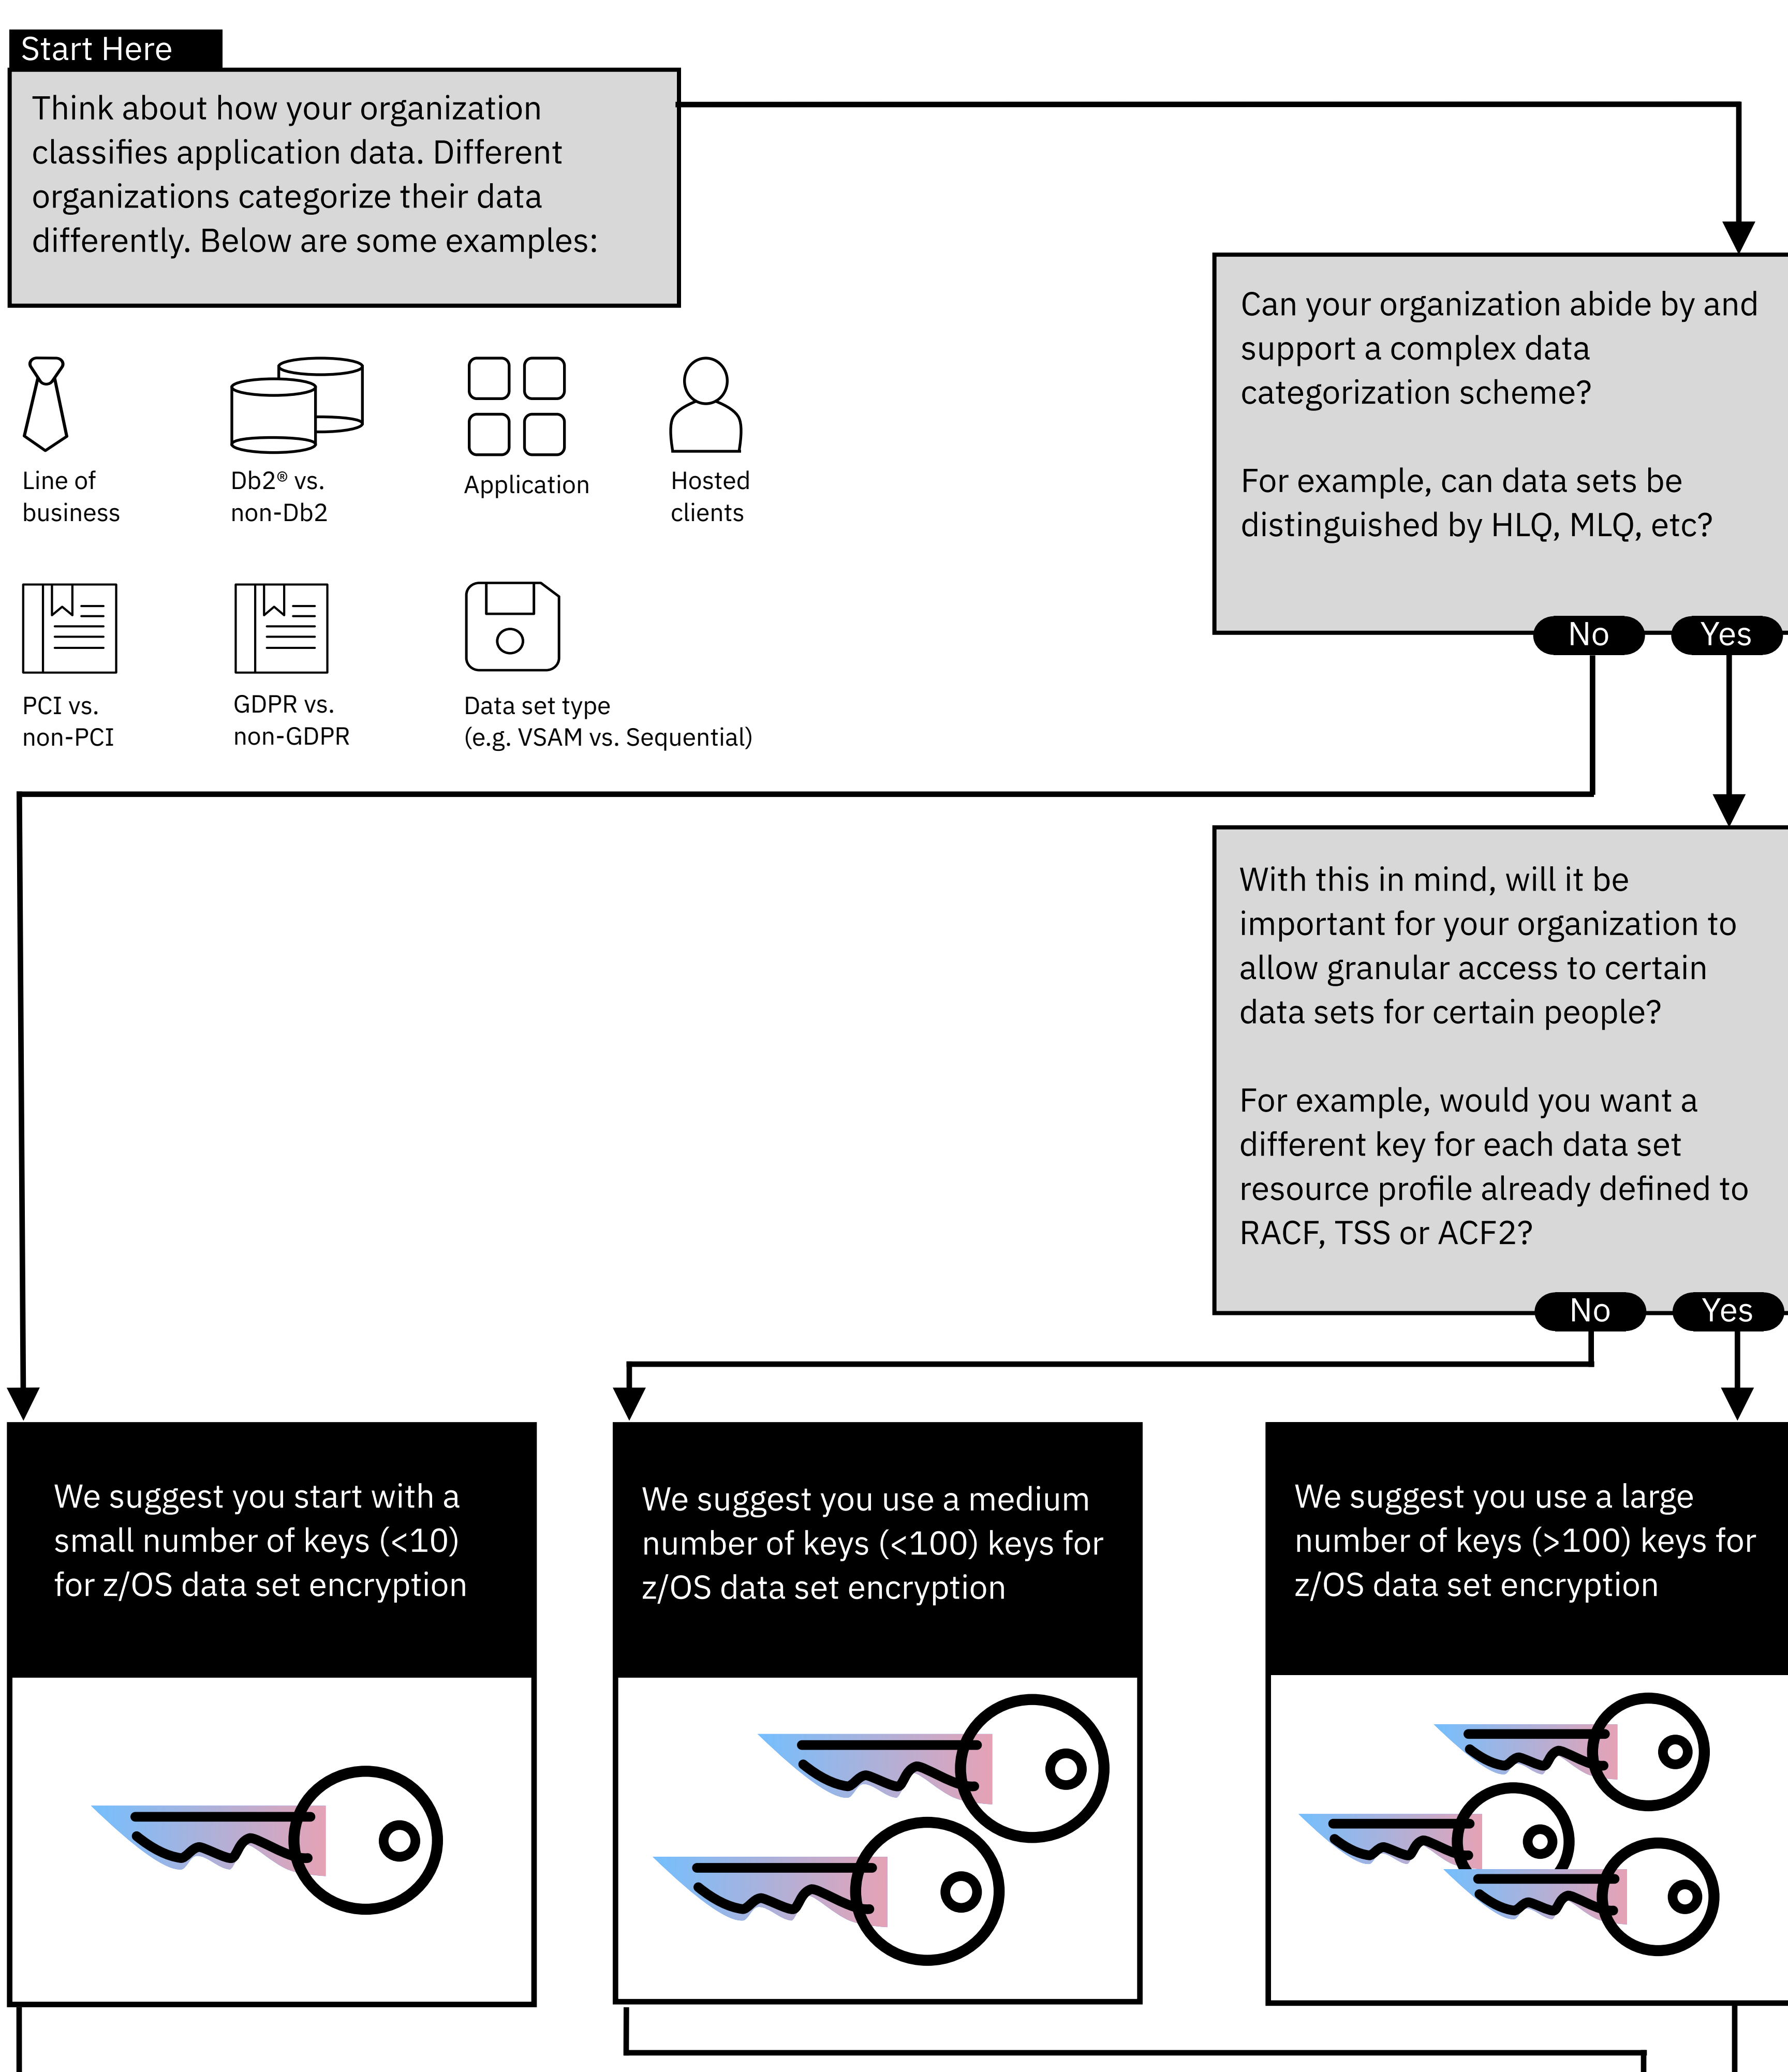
Start Here

Think about how your organization classifies application data. Different organizations categorize their data differently. Below are some examples:

Line of business

Db2® vs. non-Db2

Application

Hosted clients

PCI vs. non-PCI

GDPR vs. non-GDPR

Data set type (e.g. VSAM vs. Sequential)

Can your organization abide by and support a complex data categorization scheme?

For example, can data sets be distinguished by HLQ, MLQ, etc?

No

Yes

With this in mind, will it be important for your organization to allow granular access to certain data sets for certain people?

For example, would you want a different key for each data set resource profile already defined to RACF, TSS or ACF2?

No

Yes

We suggest you start with a small number of keys (<10) for z/OS data set encryption

We suggest you use a medium number of keys (<100) keys for z/OS data set encryption

We suggest you use a large number of keys (>100) keys for z/OS data set encryption